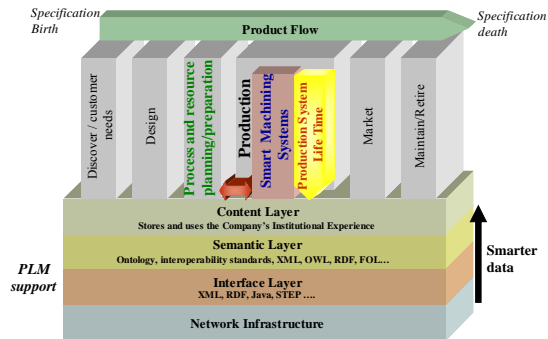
Specification Birth

Product Flow

Specification death

Discover / customer needs

Design

Process and resource planning/preparation

Production

Smart Machining Systems

Production System Life Time

Market

Maintain/Retire

Content Layer
Stores and uses the Company's Institutional Experience

Semantic Layer
Ontology, interoperability standards, XML, OWL, RDF, FOL…

Interface Layer
XML, RDF, Java, STEP ….

Network Infrastructure

PLM support

Smarter data